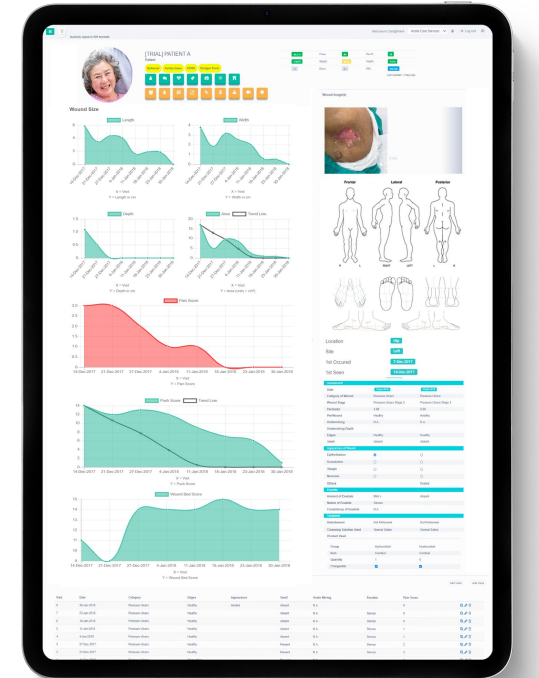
[TRIAL] PATIENT A

Wound Size

Length

Width

X = Visit
Y = Length in cm

X = Visit
Y = Width in cm

Depth

Area

Trend Line

X = Visit
Y = Depth in cm

X = Visit
Y = Area (cm2)

Pain Score

X = Visit
Y = Pain Score

Push Score

Trend Line

X = Visit
Y = Push Score

Wound Bed Score

X = Visit
Y = Wound Bed Score

Wound Images

Frontal

Lateral

Posterior

Location

Side

1st Occured

1st Seen